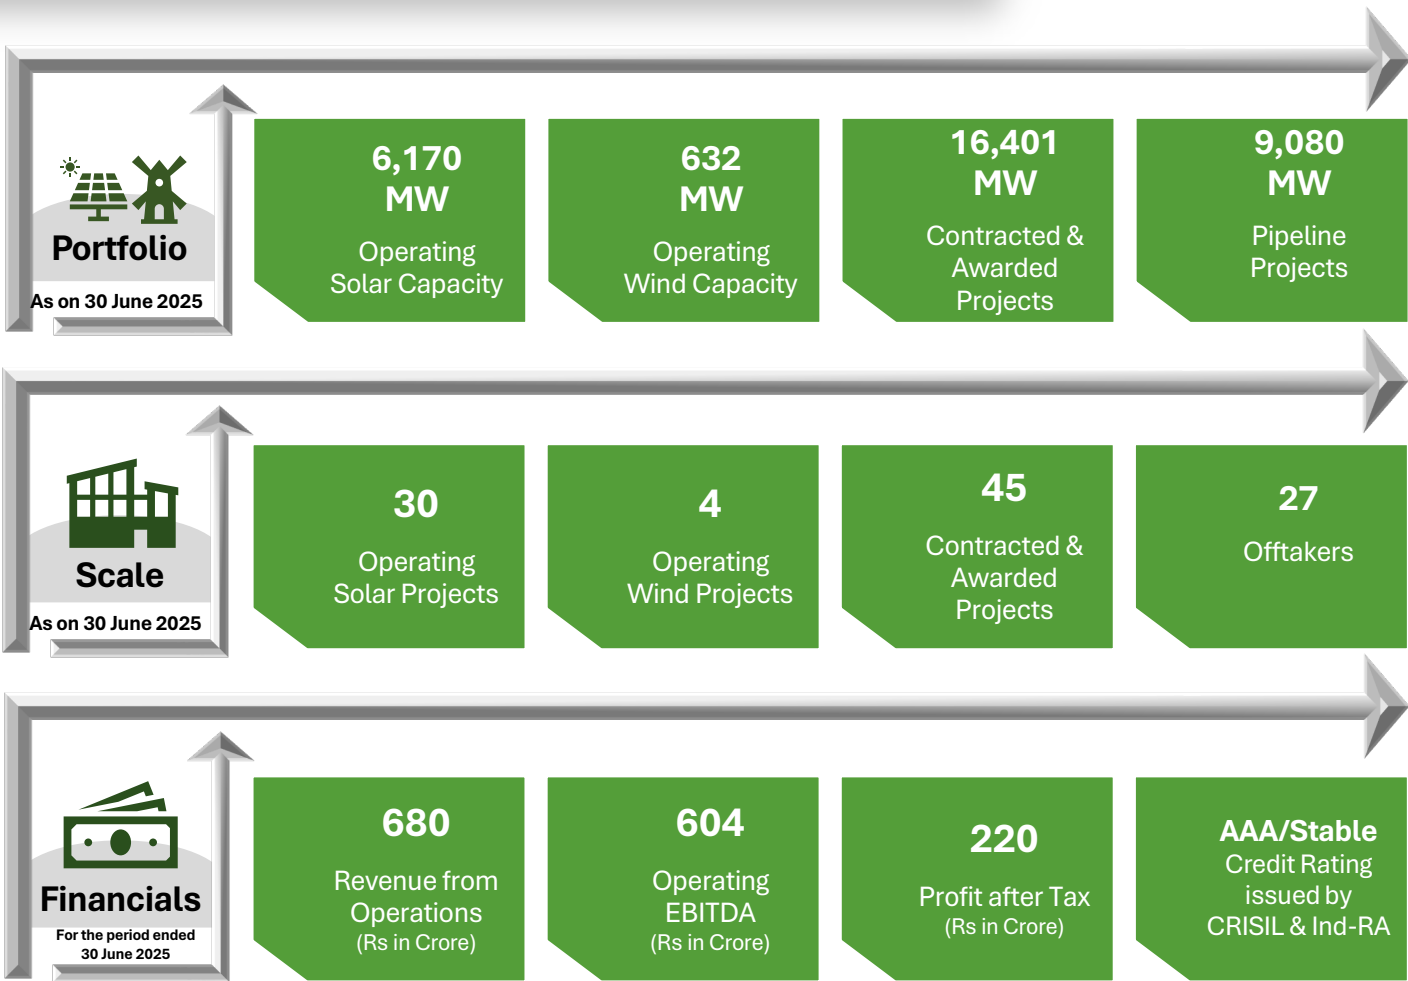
Portfolio
As on 30 June 2025

6,170 MW
Operating Solar Capacity

632 MW
Operating Wind Capacity

16,401 MW
Contracted & Awarded Projects

9,080 MW
Pipeline Projects

Scale
As on 30 June 2025

30
Operating Solar Projects

4
Operating Wind Projects

45
Contracted & Awarded Projects

27
Offtakers

Financials
For the period ended 30 June 2025

680
Revenue from Operations
(Rs in Crore)

604
Operating EBITDA
(Rs in Crore)

220
Profit after Tax
(Rs in Crore)

AAA/Stable
Credit Rating issued by CRISIL & Ind-RA